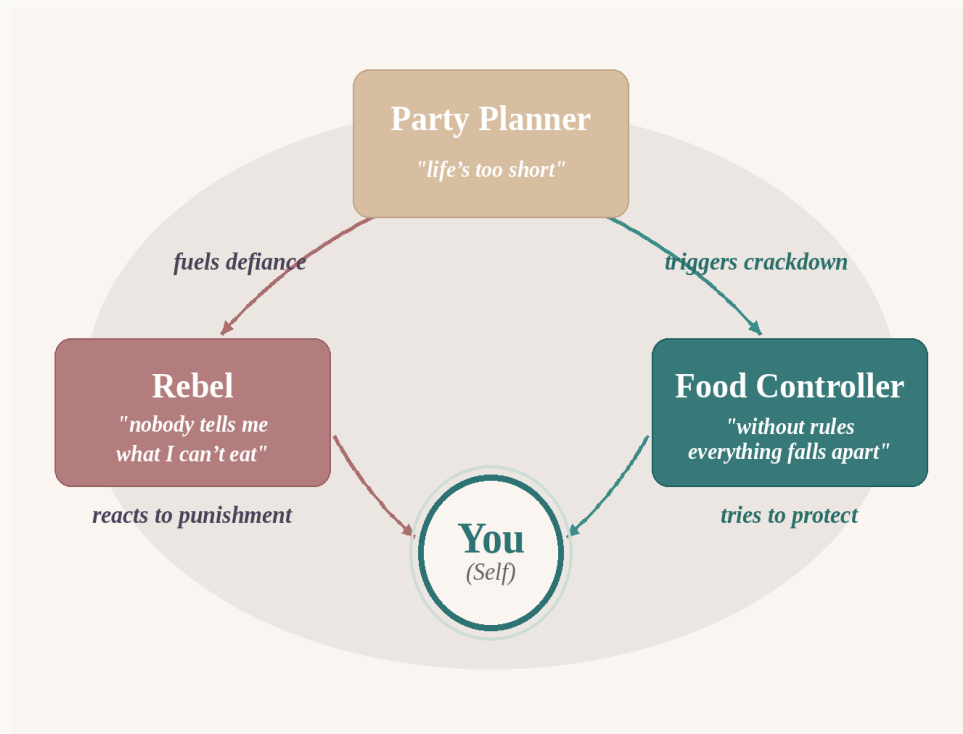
Party Planner
"life's too short"

fuels defiance

triggers crackdown

Rebel
"nobody tells me what I can't eat"

Food Controller
"without rules everything falls apart"

reacts to punishment

tries to protect

You
(Self)